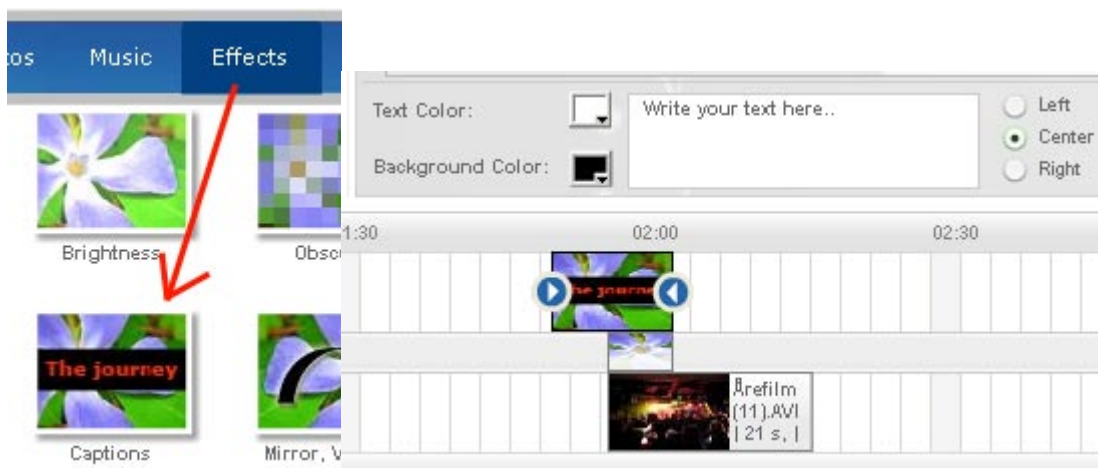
tos Music Effects

Brightness

Obsc

The journey

Captions

Mirror, V

Text Color:

Background Color:

Write your text here..

Left

Center

Right

1:30

02:00

02:30

The journey

Arefilm (11).AVI | 21 s, |